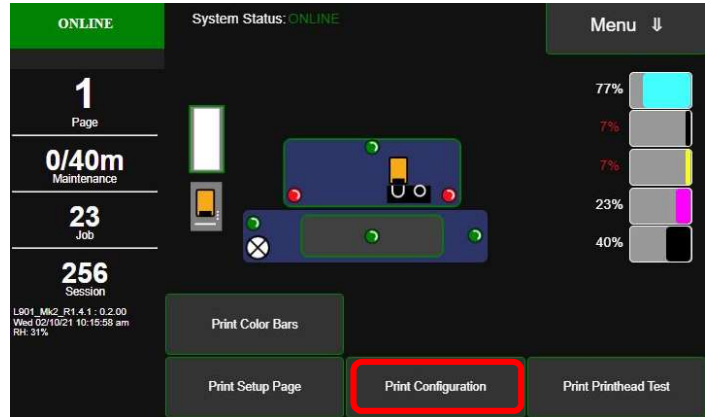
ONLINE

System Status: ONLINE

Menu ⇓

1
Page

0/40m
Maintenance

23
Job

256
Session

L901_Mk2_R1.4.1 : 0.2.00
Wed 02/10/21 10:15:58 am
RH: 31%

77%

7%

7%

23%

40%

Print Color Bars

Print Setup Page

Print Configuration

Print Printhead Test